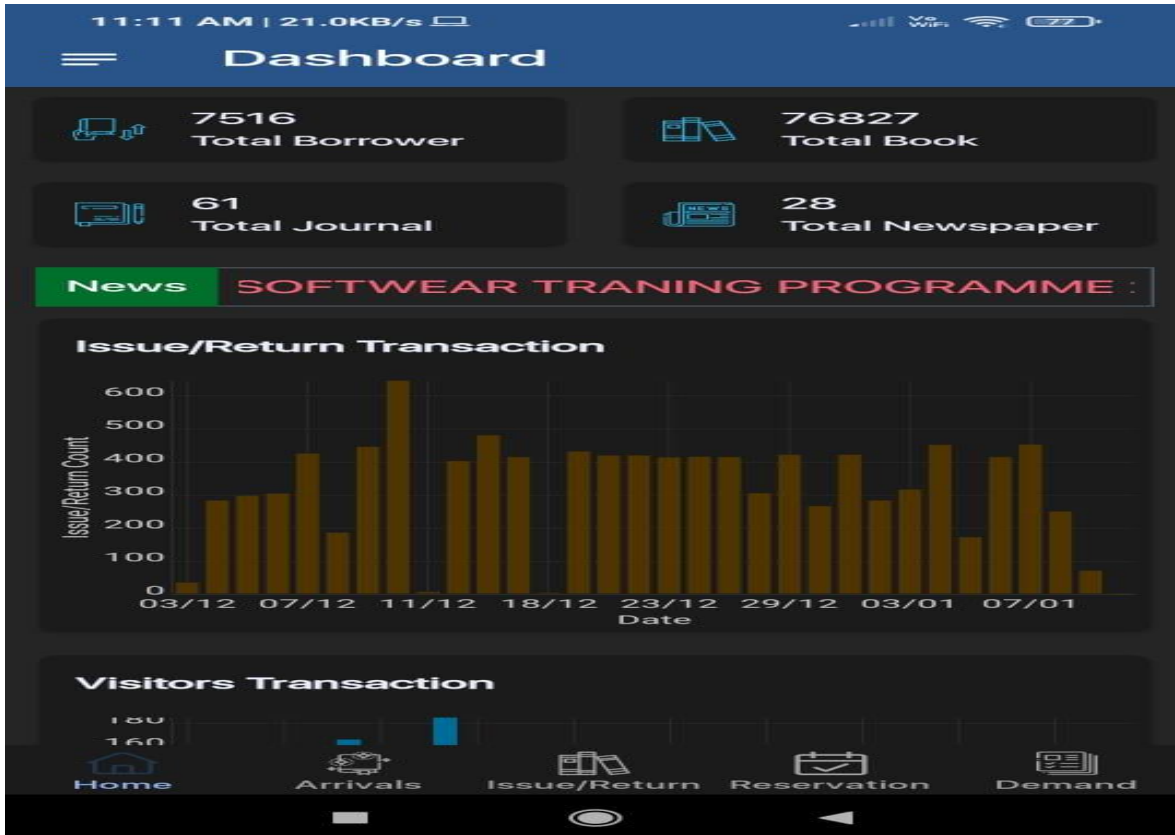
11:11 AM | 21.0KB/s

Vo WiFi 77

Dashboard

7516
Total Borrower

76827
Total Book

61
Total Journal

28
Total Newspaper

News SOFTWEAR TRANING PROGRAMME

Issue/Return Transaction

Issue/Return Count

600
500
400
300
200
100
0

03/12 07/12 11/12 18/12 23/12 29/12 03/01 07/01

Date

Visitors Transaction

180
160

Home Arrivals Issue/Return Reservation Demand